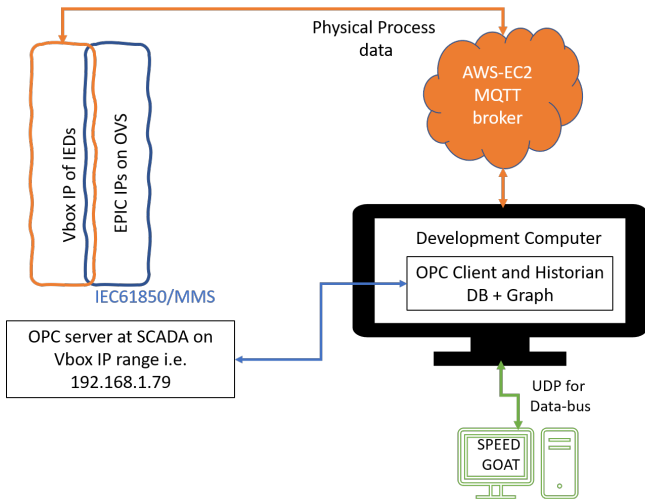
Physical Process data

AWS-EC2 MQTT broker

Vbox IP of IEDs

EPIC IPs on OVS

IEC61850/MMS

Development Computer

OPC Client and Historian DB + Graph

OPC server at SCADA on Vbox IP range i.e. 192.168.1.79

UDP for Data-bus

SPEED GOAT